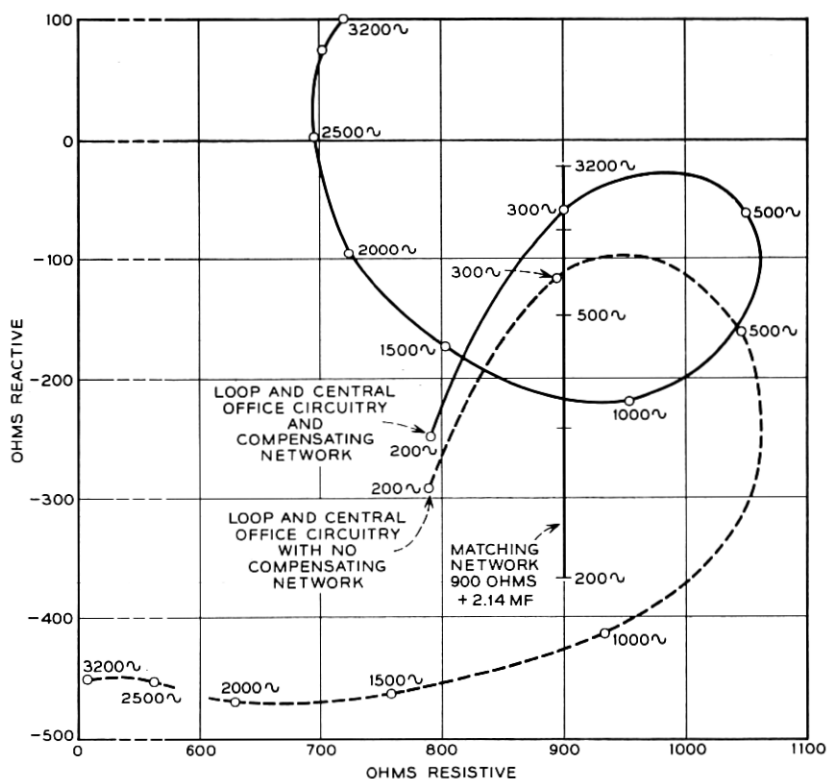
100
0
-100
-200
-300
-400
-500
OHMS REACTIVE

3200∿
2500∿
2000∿
1500∿
3200∿
300∿
500∿
300∿
500∿
500∿
1000∿
LOOP AND CENTRAL OFFICE CIRCUITRY AND COMPENSATING NETWORK
200∿
200∿
LOOP AND CENTRAL OFFICE CIRCUITRY WITH NO COMPENSATING NETWORK
MATCHING NETWORK 900 OHMS + 2.14 MF
200∿
1000∿
3200∿
2500∿
2000∿
1500∿

0
100
200
300
400
500
600
700
800
900
1000
1100
OHMS RESISTIVE